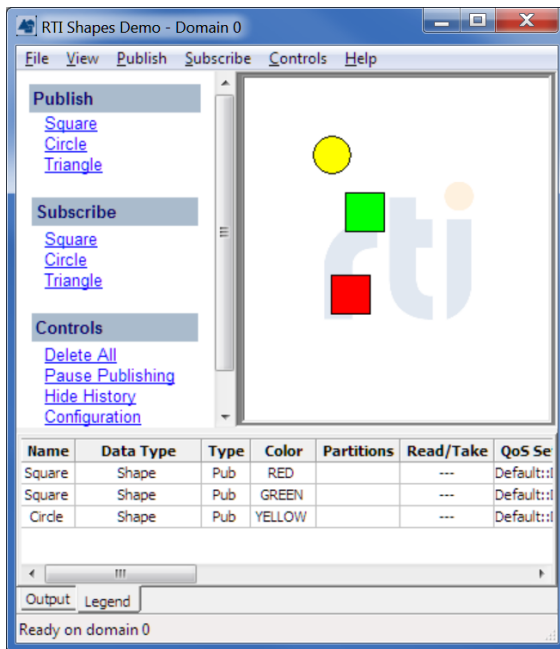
RTI Shapes Demo - Domain 0

File View Publish Subscribe Controls Help

Publish
Square
Circle
Triangle

Subscribe
Square
Circle
Triangle

Controls
Delete All
Pause Publishing
Hide History
Configuration

rti

| Name | Data Type | Type | Color | Partitions | Read/Take | QoS Se |
|---|---|---|---|---|---|---|
| Square | Shape | Pub | RED | | --- | Default::I |
| Square | Shape | Pub | GREEN | | --- | Default::I |
| Circle | Shape | Pub | YELLOW | | --- | Default::I |

Output Legend

Ready on domain 0